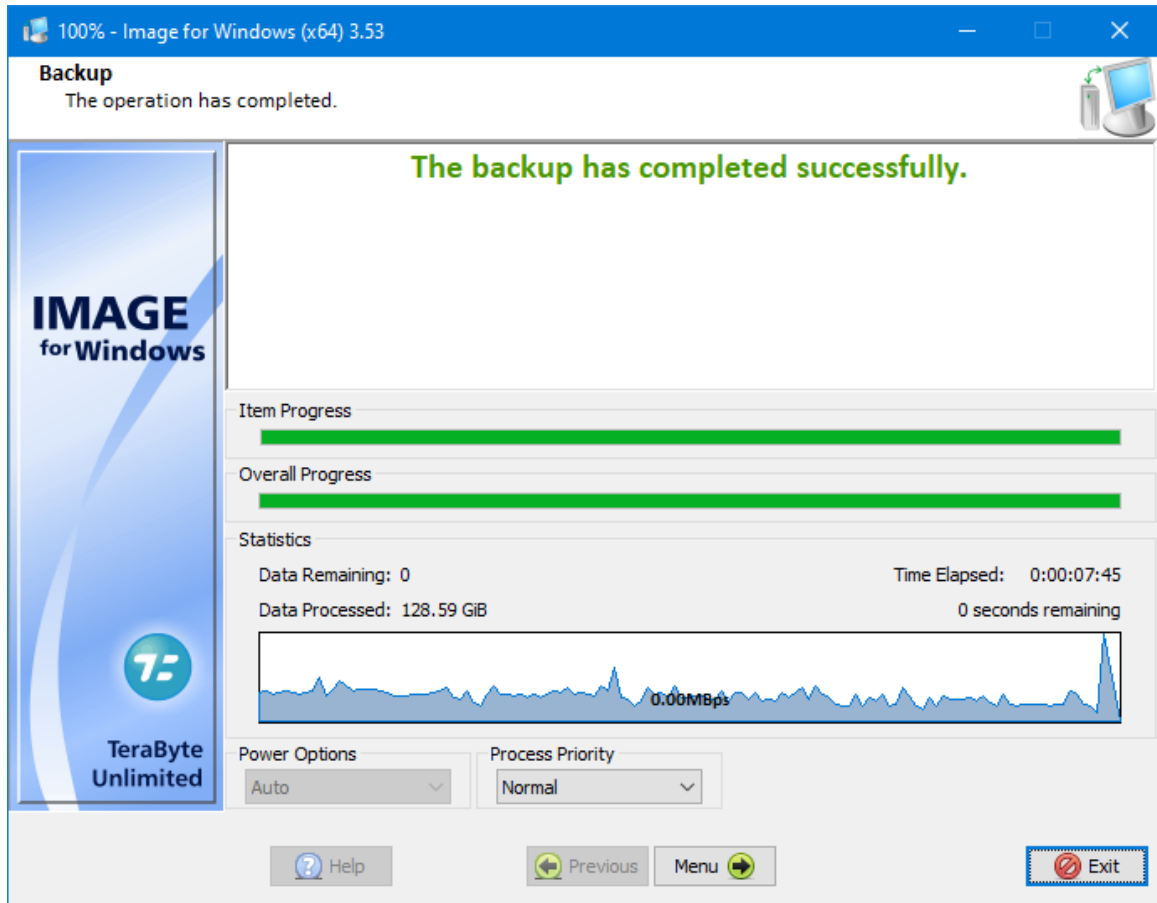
100% - Image for Windows (x64) 3.53

Backup
The operation has completed.

IMAGE for Windows

TeraByte Unlimited

The backup has completed successfully.

Item Progress

Overall Progress

Statistics

Data Remaining: 0

Time Elapsed: 0:00:07:45

Data Processed: 128.59 GiB

0 seconds remaining

0.00MBps

Power Options

Auto

Process Priority

Normal

Help

Previous

Menu

Exit